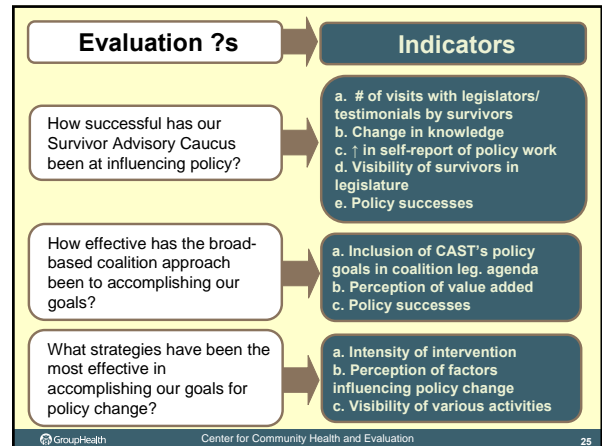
Evaluation ?s

Indicators

How successful has our Survivor Advisory Caucus been at influencing policy?

a. # of visits with legislators/ testimonials by survivors
b. Change in knowledge
c. ↑ in self-report of policy work
d. Visibility of survivors in legislature
e. Policy successes

How effective has the broad-based coalition approach been to accomplishing our goals?

a. Inclusion of CAST's policy goals in coalition leg. agenda
b. Perception of value added
c. Policy successes

What strategies have been the most effective in accomplishing our goals for policy change?

a. Intensity of intervention
b. Perception of factors influencing policy change
c. Visibility of various activities

GroupHealth

Center for Community Health and Evaluation

25